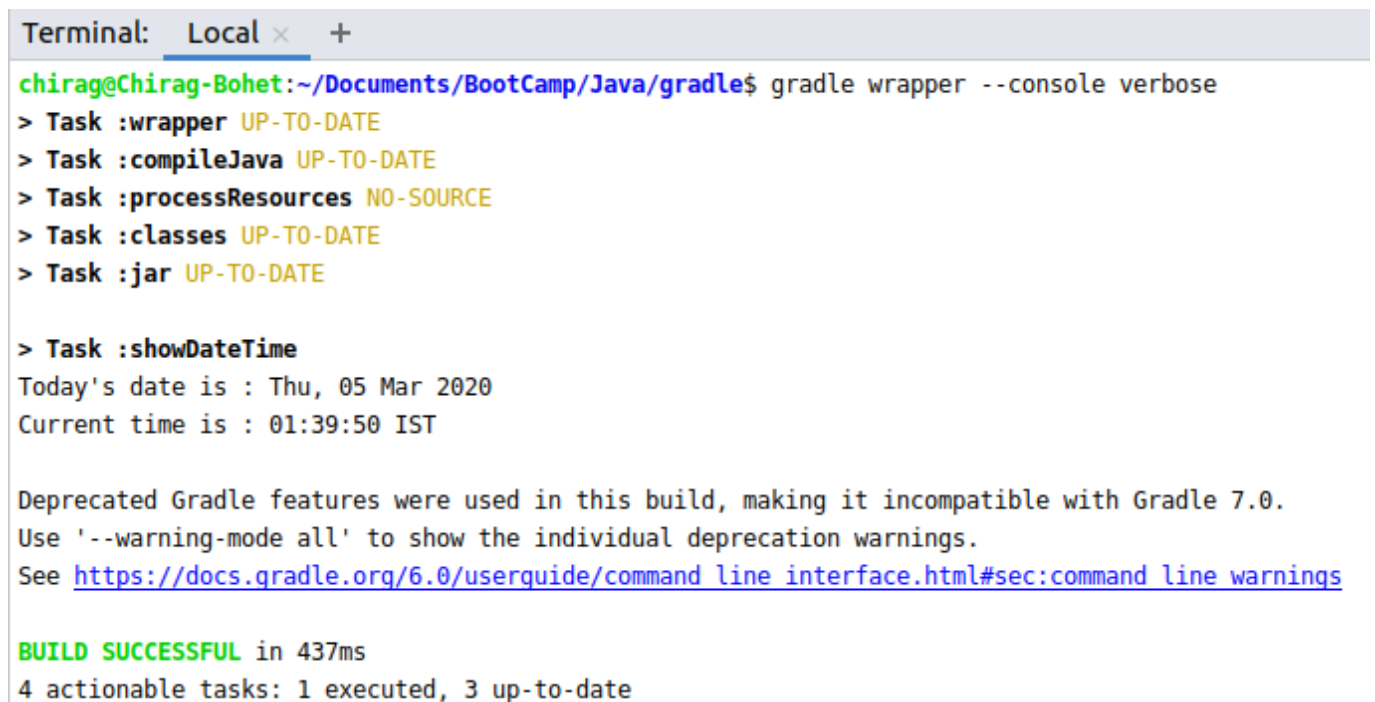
Terminal: Local × +

chirag@Chirag-Bohet:~/Documents/BootCamp/Java/gradle$ gradle wrapper --console verbose
> Task :wrapper UP-TO-DATE
> Task :compileJava UP-TO-DATE
> Task :processResources NO-SOURCE
> Task :classes UP-TO-DATE
> Task :jar UP-TO-DATE

> Task :showDateTime
Today's date is : Thu, 05 Mar 2020
Current time is : 01:39:50 IST

Deprecated Gradle features were used in this build, making it incompatible with Gradle 7.0.
Use '--warning-mode all' to show the individual deprecation warnings.
See https://docs.gradle.org/6.0/userguide/command_line_interface.html#sec:command_line_warnings

BUILD SUCCESSFUL in 437ms
4 actionable tasks: 1 executed, 3 up-to-date